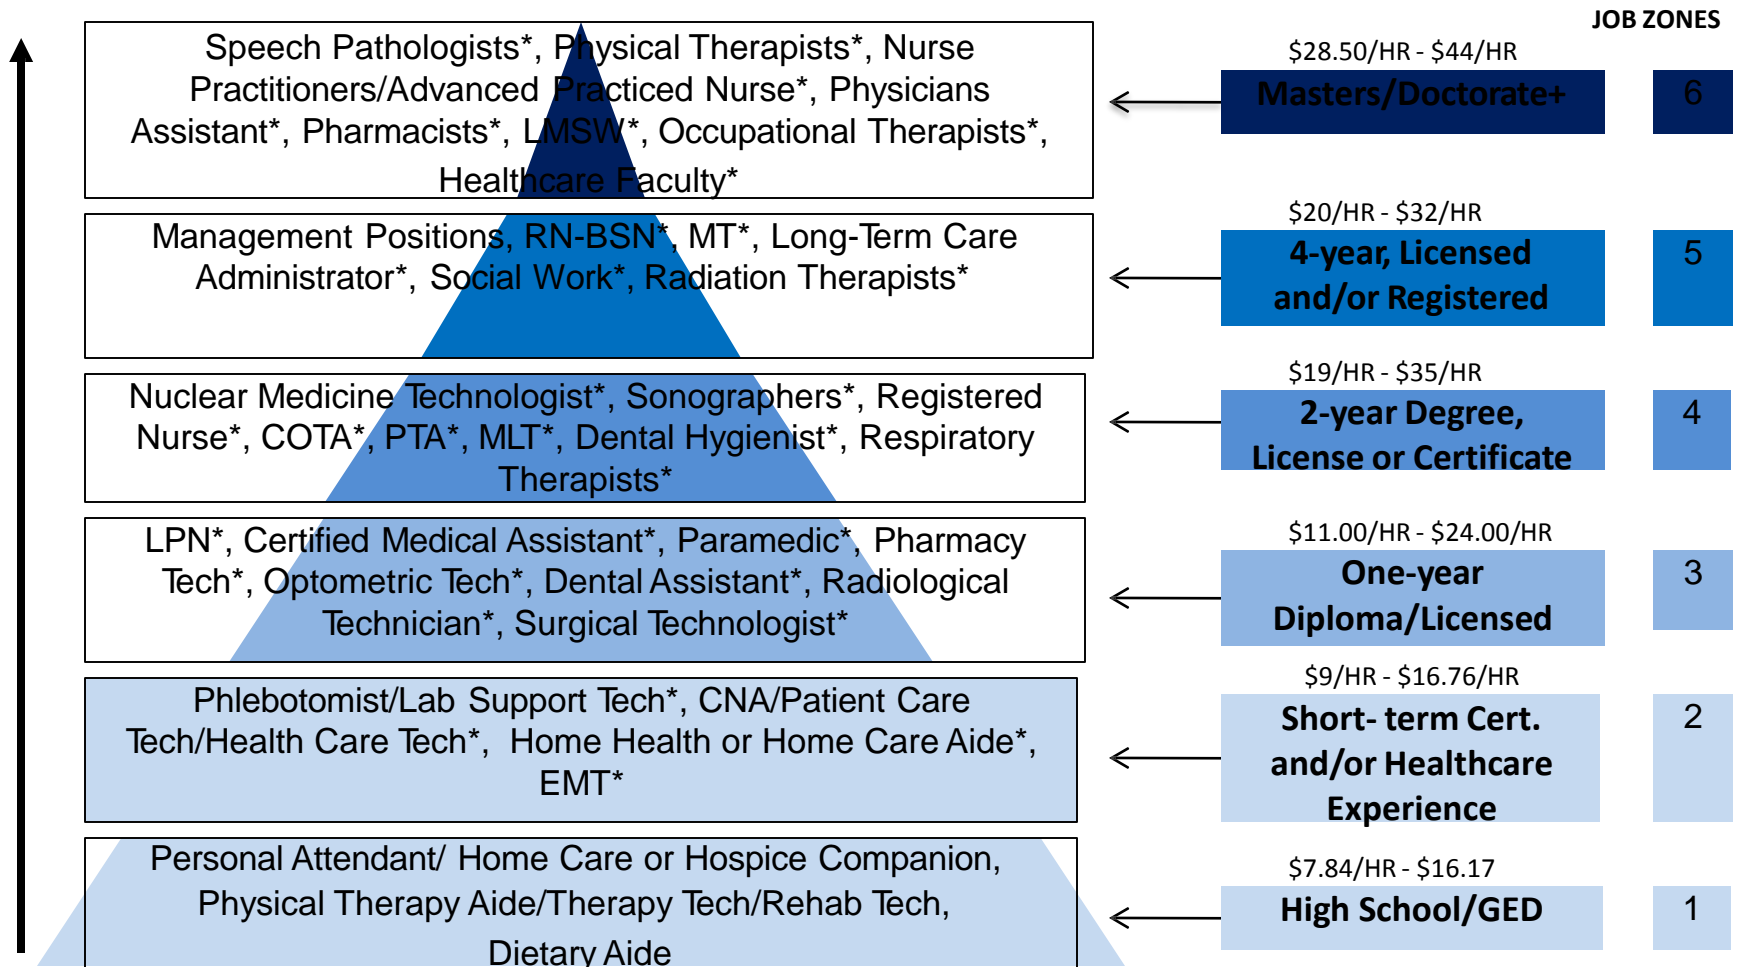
JOB ZONES

Speech Pathologists*, Physical Therapists*, Nurse Practitioners/Advanced Practiced Nurse*, Physicians Assistant*, Pharmacists*, LMSW*, Occupational Therapists*, Healthcare Faculty*

$28.50/HR - $44/HR

Masters/Doctorate+

6

Management Positions, RN-BSN*, MT*, Long-Term Care Administrator*, Social Work*, Radiation Therapists*

$20/HR - $32/HR

4-year, Licensed and/or Registered

5

Nuclear Medicine Technologist*, Sonographers*, Registered Nurse*, COTA*, PTA*, MLT*, Dental Hygienist*, Respiratory Therapists*

$19/HR - $35/HR

2-year Degree, License or Certificate

4

LPN*, Certified Medical Assistant*, Paramedic*, Pharmacy Tech*, Optometric Tech*, Dental Assistant*, Radiological Technician*, Surgical Technologist*

$11.00/HR - $24.00/HR

One-year Diploma/Licensed

3

Phlebotomist/Lab Support Tech*, CNA/Patient Care Tech/Health Care Tech*, Home Health or Home Care Aide*, EMT*

$9/HR - $16.76/HR

Short- term Cert. and/or Healthcare Experience

2

Personal Attendant/ Home Care or Hospice Companion, Physical Therapy Aide/Therapy Tech/Rehab Tech, Dietary Aide

$7.84/HR - $16.17

High School/GED

1